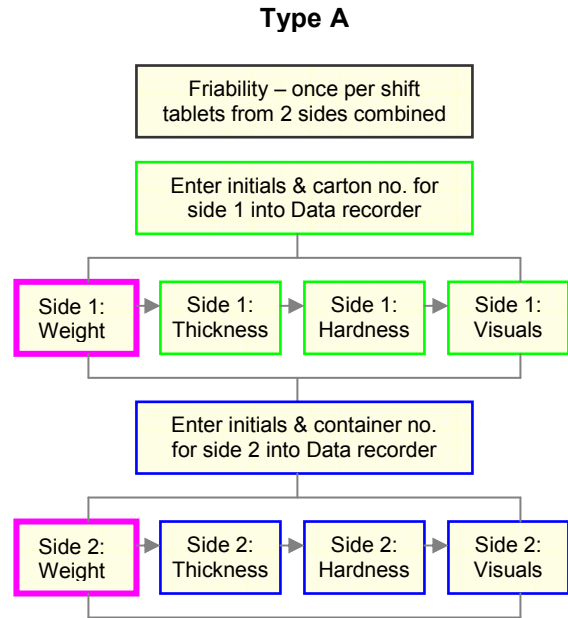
Type A

Friability – once per shift tablets from 2 sides combined

Enter initials & carton no. for side 1 into Data recorder

Side 1: Weight

Side 1: Thickness

Side 1: Hardness

Side 1: Visuals

Enter initials & container no. for side 2 into Data recorder

Side 2: Weight

Side 2: Thickness

Side 2: Hardness

Side 2: Visuals